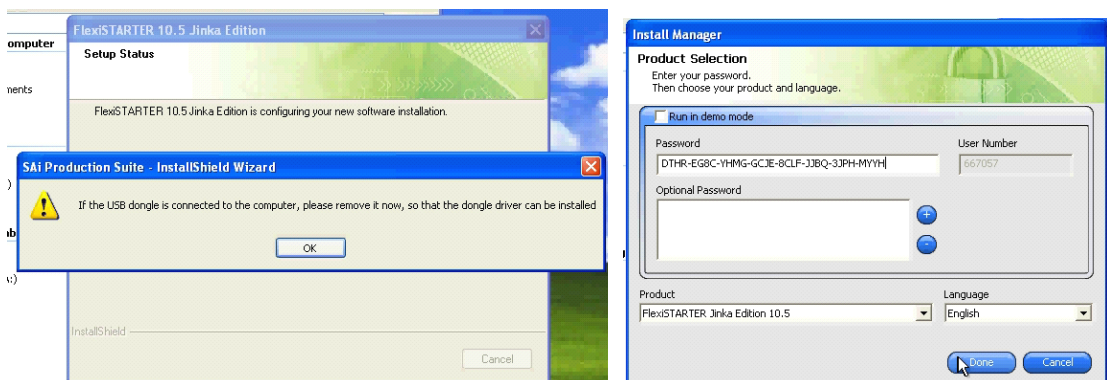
omputer

nents

)

ab

:)

FlexiSTARTER 10.5 Jinka Edition

Setup Status

FlexiSTARTER 10.5 Jinka Edition is configuring your new software installation.

SAi Production Suite - InstallShield Wizard

If the USB dongle is connected to the computer, please remove it now, so that the dongle driver can be installed

OK

InstallShield

Cancel

Install Manager

Product Selection

Enter your password.
Then choose your product and language.

Run in demo mode

Password

DTHR-EG8C-YHMG-GCJE-8CLF-JJBQ-3JPH-MYYH

User Number

667057

Optional Password

Product

FlexiSTARTER Jinka Edition 10.5

Language

English

Done

Cancel